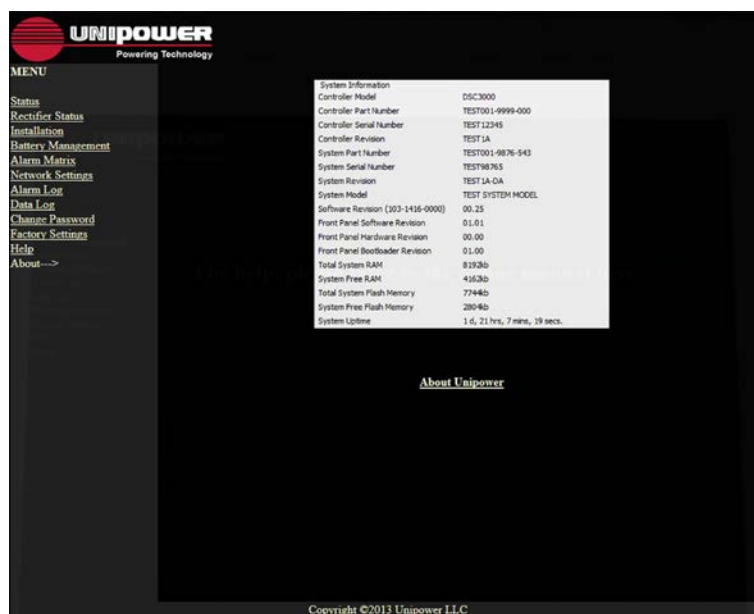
UNIPOWER
Powering Technology

MENU

Status
Rectifier Status
Installation
Battery Management
Alarm Matrix
Network Settings
Alarm Log
Data Log
Change Password
Factory Settings
Help
About--->

System Information

| | |
|---|---|
| Controller Model | DSC3000 |
| Controller Part Number | TEST001-9999-000 |
| Controller Serial Number | TEST12345 |
| Controller Revision | TEST1A |
| System Part Number | TEST001-9876-543 |
| System Serial Number | TEST98765 |
| System Revision | TEST1A-DA |
| System Model | TEST SYSTEM MODEL |
| Software Revision (103-1416-0000) | 00.25 |
| Front Panel Software Revision | 01.01 |
| Front Panel Hardware Revision | 00.00 |
| Front Panel Bootloader Revision | 01.00 |
| Total System RAM | 8192kb |
| System Free RAM | 4162kb |
| Total System Flash Memory | 7744kb |
| System Free Flash Memory | 2804kb |
| System Uptime | 1 d, 21 hrs, 7 mins, 19 secs. |

About Unipower

Copyright ©2013 Unipower LLC